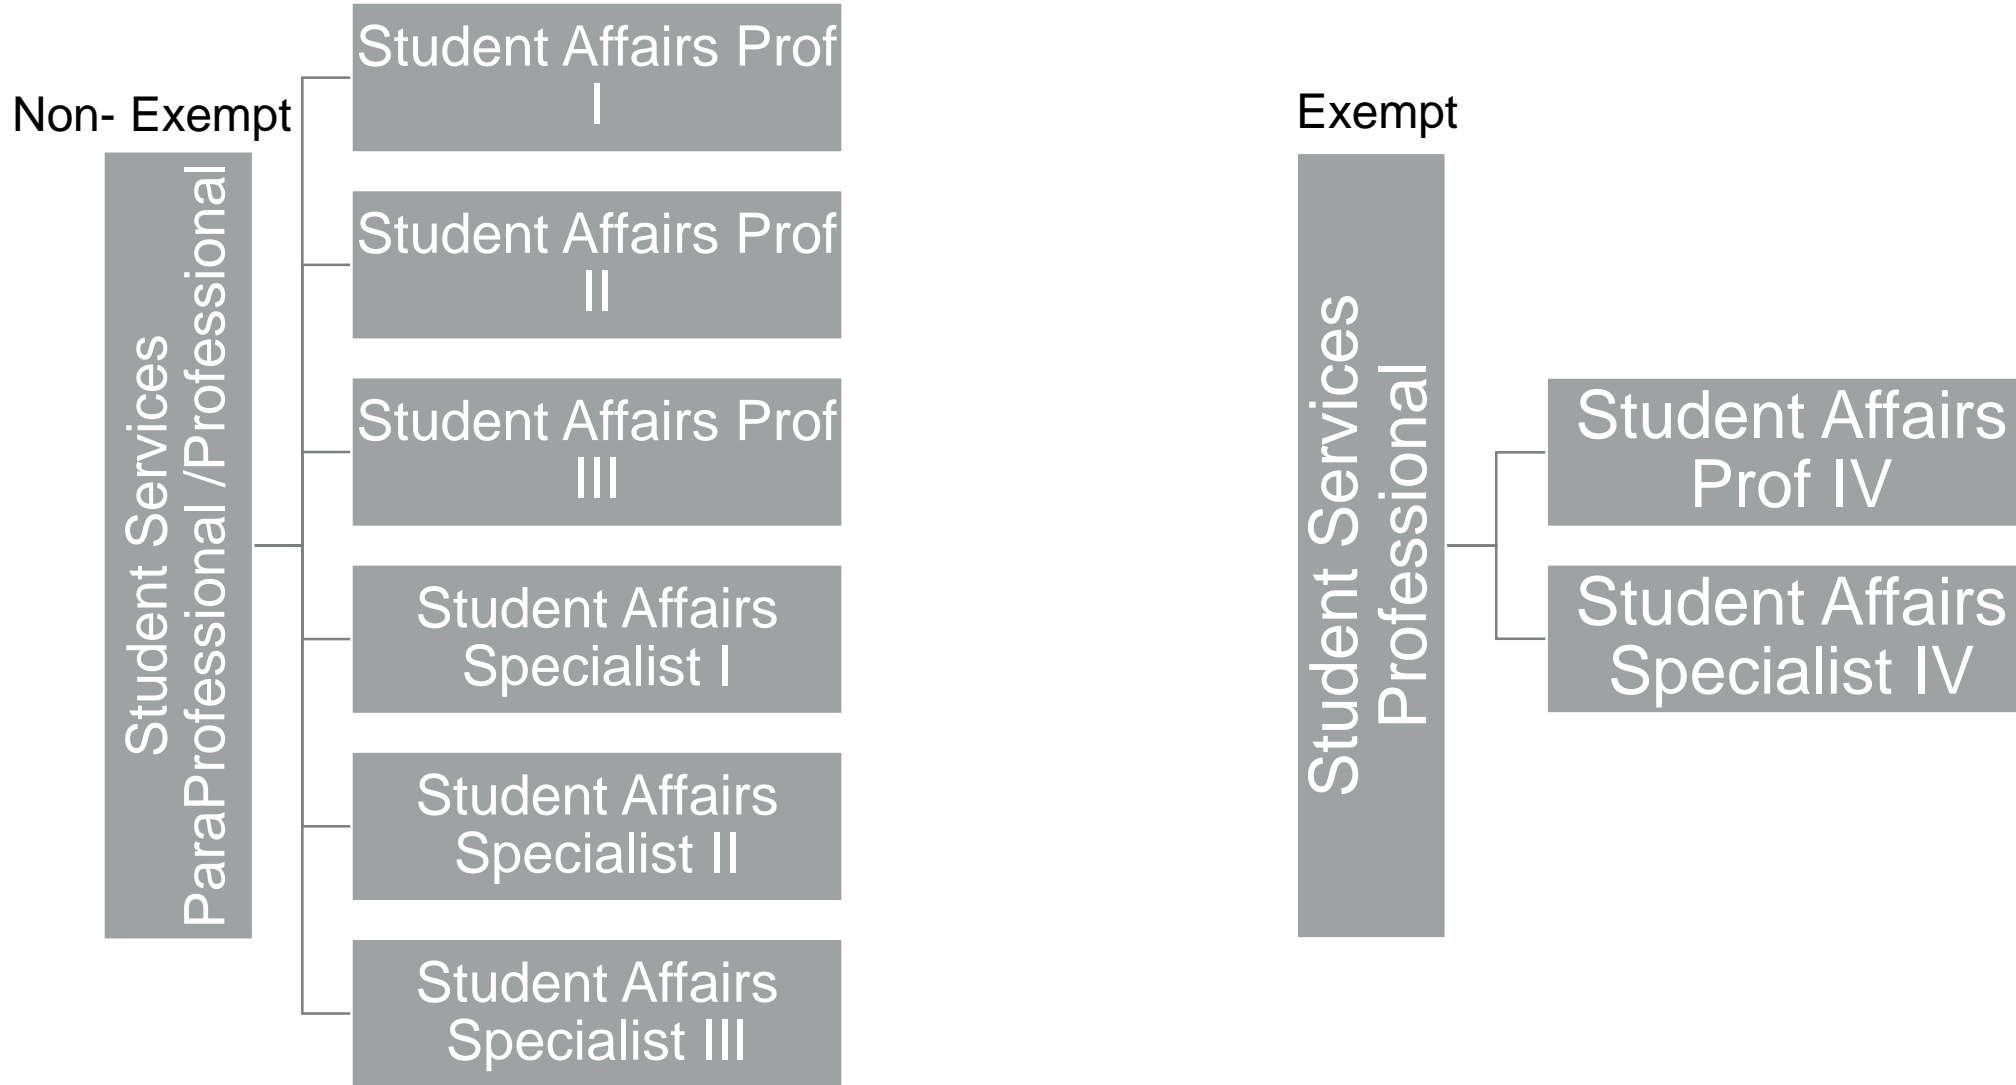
Non- Exempt

Student Services ParaProfessional /Professional

Student Affairs Prof I

Student Affairs Prof II

Student Affairs Prof III

Student Affairs Specialist I

Student Affairs Specialist II

Student Affairs Specialist III

Exempt

Student Services Professional

Student Affairs Prof IV

Student Affairs Specialist IV